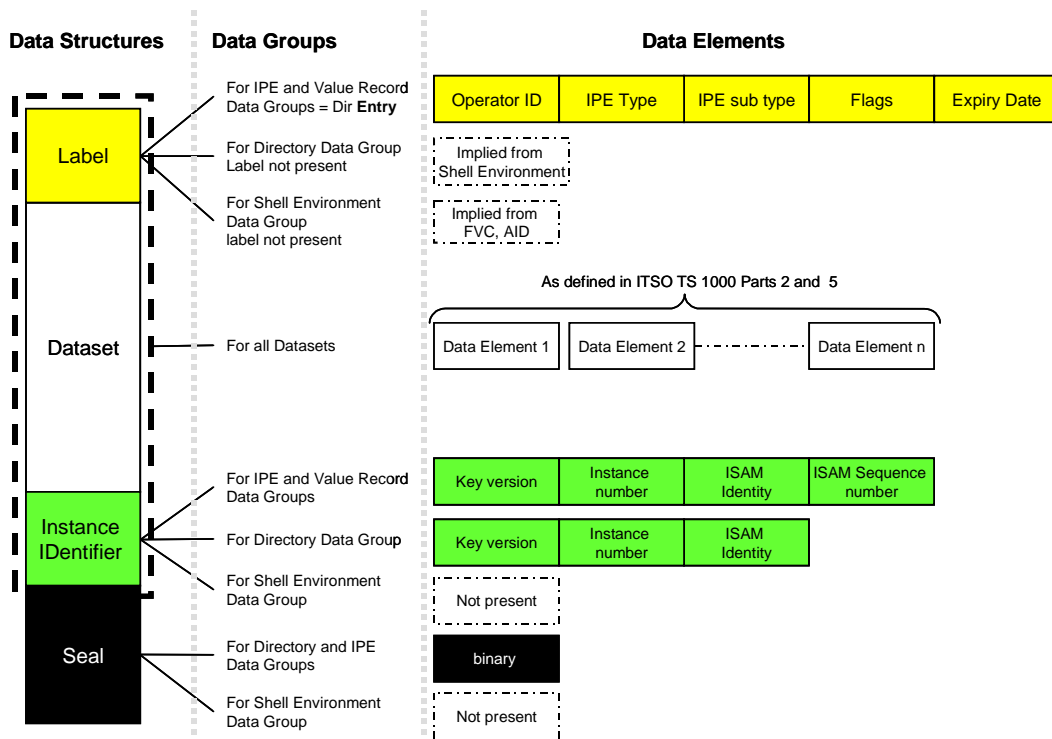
Data Structures

Data Groups

Data Elements

Label

Dataset

Instance IDentifier

Seal

For IPE and Value Record Data Groups = Dir **Entry**

For Directory Data Group Label not present

For Shell Environment Data Group label not present

For all Datasets

For IPE and Value Record Data Groups

For Directory Data Group

For Shell Environment Data Group

For Directory and IPE Data Groups

For Shell Environment Data Group

| Operator ID | IPE Type | IPE sub type | Flags | Expiry Date |
|---|---|---|---|---|

Implied from Shell Environment

Implied from FVC, AID

As defined in ITSO TS 1000 Parts 2 and 5

Data Element 1

Data Element 2

Data Element n

| Key version | Instance number | ISAM Identity | ISAM Sequence number |
|---|---|---|---|

| Key version | Instance number | ISAM Identity |
|---|---|---|

Not present

binary

Not present